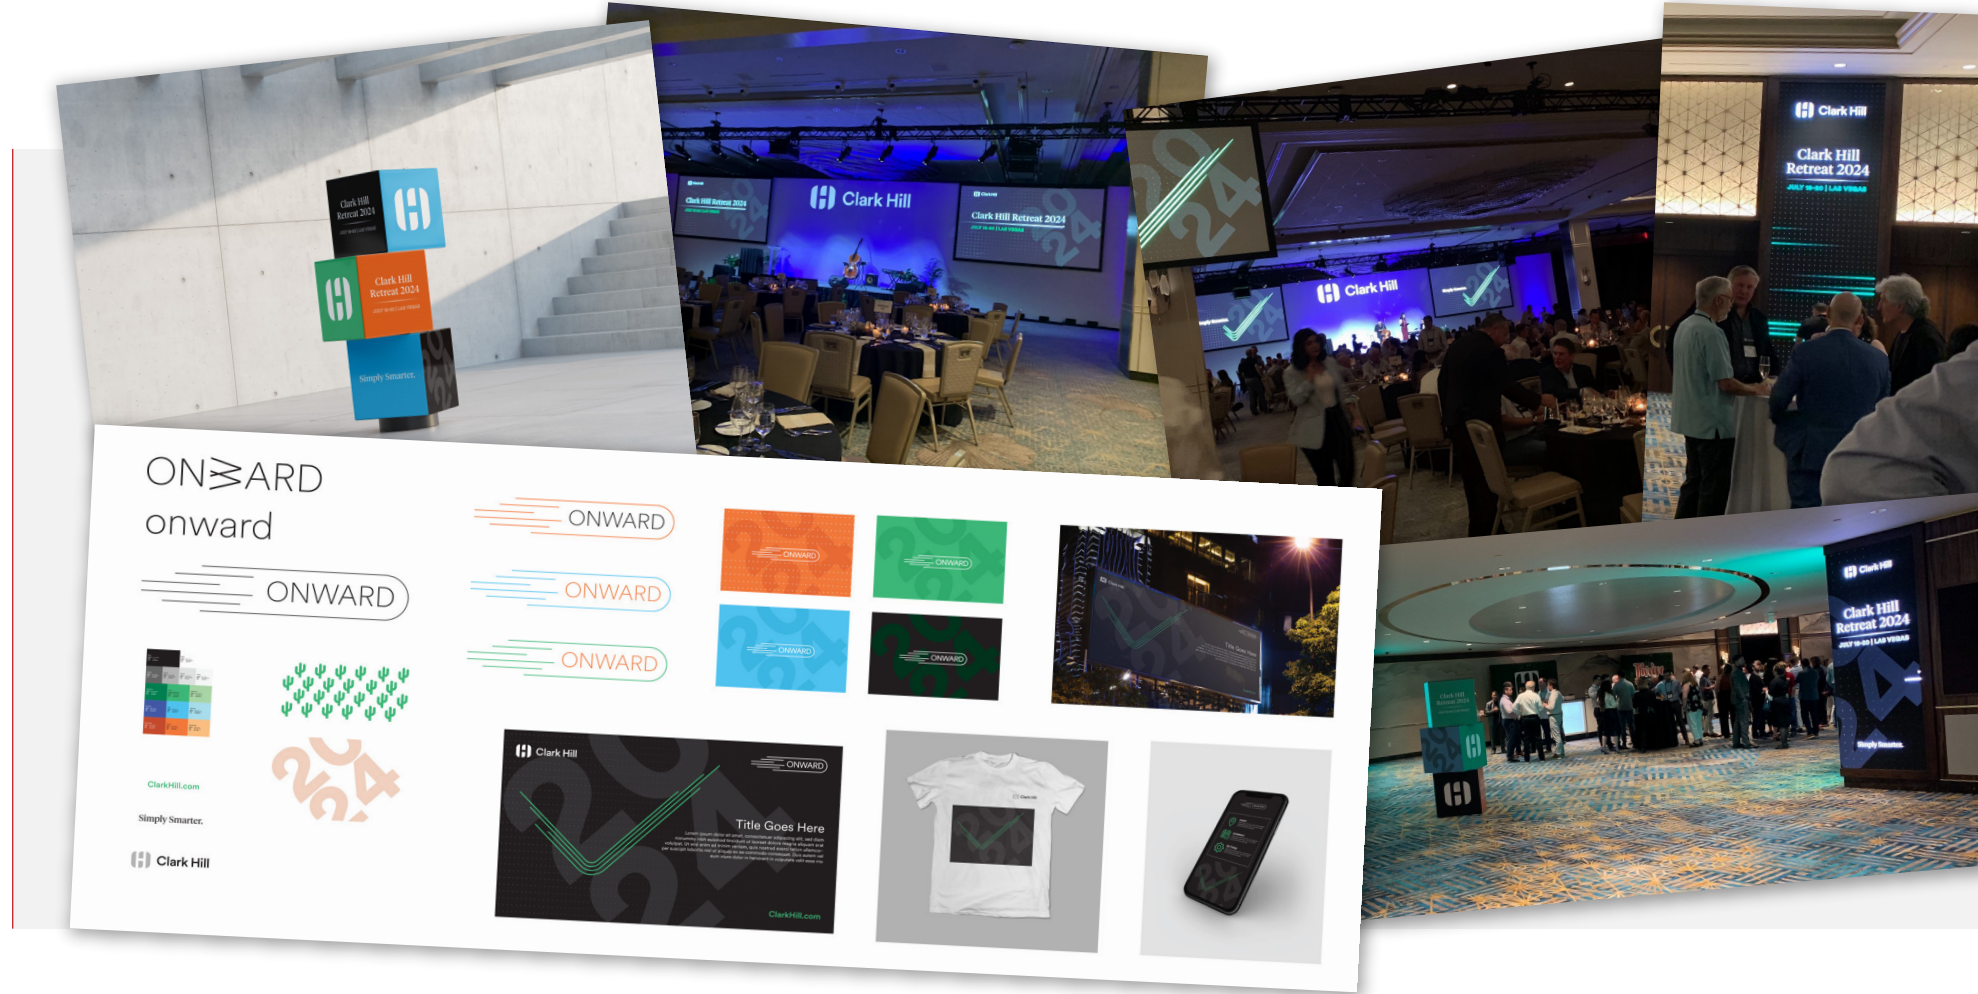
Clark Hill Retreat 2024

Clark Hill Retreat 2024

Simply Smarter.

Clark Hill Retreat 2024

Clark Hill

Clark Hill Retreat 2024

Clark Hill

Clark Hill

Clark Hill Retreat 2024

JULY 18-20 | LAS VEGAS

ONWARD

onward

ONWARD

ONWARD

ONWARD

ONWARD

ONWARD

ONWARD

ONWARD

ONWARD

ClarkHill.com

Simply Smarter.

Clark Hill

Clark Hill

ONWARD

Title Goes Here

ClarkHill.com

Clark Hill

Clark Hill Retreat 2024

JULY 18-20 | LAS VEGAS

Simply Smarter.